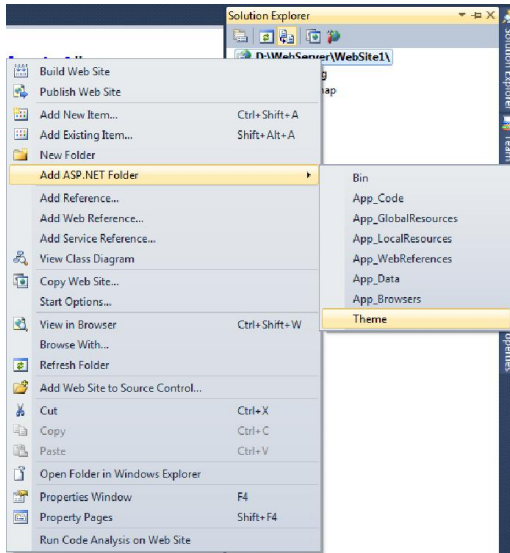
Solution Explorer

D:\WebServer\WebSite1\

g

ap

Solution Explorer

Team

operties

Build Web Site
Publish Web Site
Add New Item... Ctrl+Shift+A
Add Existing Item... Shift+Alt+A
New Folder
Add ASP.NET Folder
Add Reference...
Add Web Reference...
Add Service Reference...
View Class Diagram
Copy Web Site...
Start Options...
View in Browser Ctrl+Shift+W
Browse With...
Refresh Folder
Add Web Site to Source Control...
Cut Ctrl+X
Copy Ctrl+C
Paste Ctrl+V
Open Folder in Windows Explorer
Properties Window F4
Property Pages Shift+F4
Run Code Analysis on Web Site

Bin
App_Code
App_GlobalResources
App_LocalResources
App_WebReferences
App_Data
App_Browsers
Theme